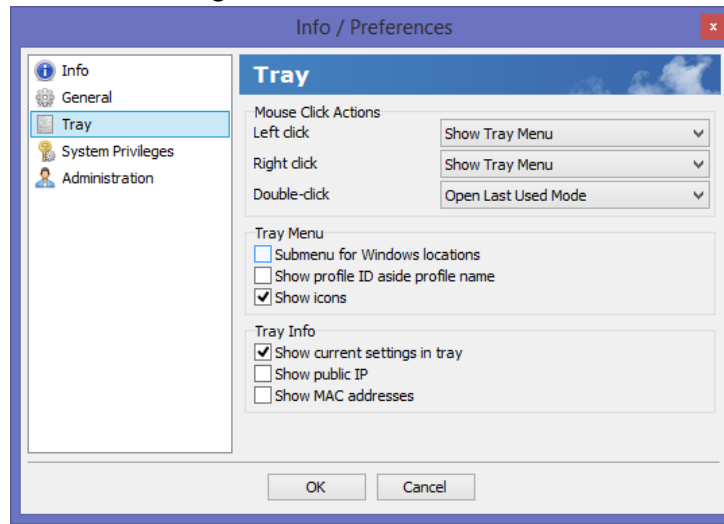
Info / Preferences

×

Info
General
Tray
System Privileges
Administration

Tray

Mouse Click Actions
Left click
Show Tray Menu
Right click
Show Tray Menu
Double-click
Open Last Used Mode

Tray Menu
Submenu for Windows locations
Show profile ID aside profile name
Show icons

Tray Info
Show current settings in tray
Show public IP
Show MAC addresses

OK
Cancel